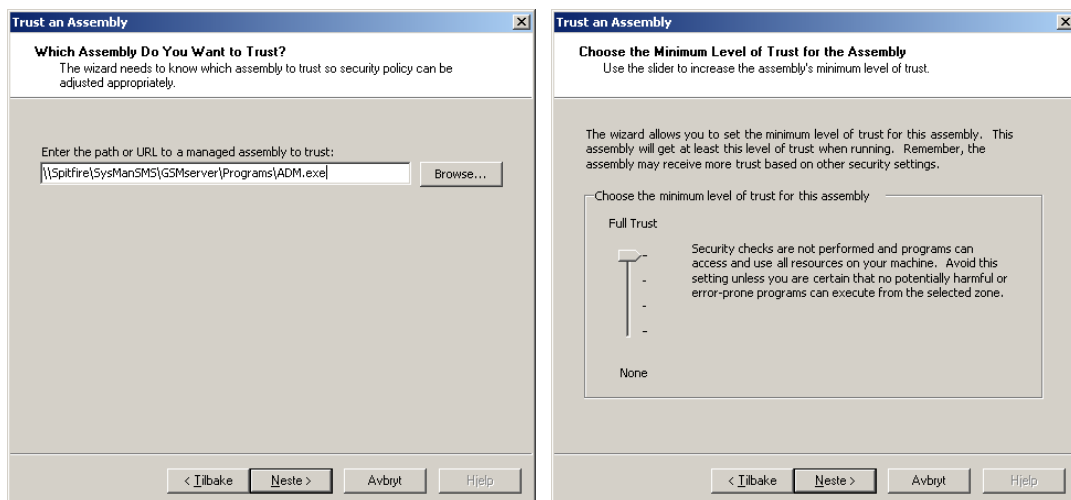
Trust an Assembly

Which Assembly Do You Want to Trust?
The wizard needs to know which assembly to trust so security policy can be adjusted appropriately.

Enter the path or URL to a managed assembly to trust:

\\Spitfire\SysManSMS\GSMserver\Programs\ADM.exe

Browse...

< Tilbake | Neste > | Avbryt | Hjelp

Trust an Assembly

Choose the Minimum Level of Trust for the Assembly
Use the slider to increase the assembly's minimum level of trust.

The wizard allows you to set the minimum level of trust for this assembly. This assembly will get at least this level of trust when running. Remember, the assembly may receive more trust based on other security settings.

Choose the minimum level of trust for this assembly

Full Trust

Security checks are not performed and programs can access and use all resources on your machine. Avoid this setting unless you are certain that no potentially harmful or error-prone programs can execute from the selected zone.

None

< Tilbake | Neste > | Avbryt | Hjelp